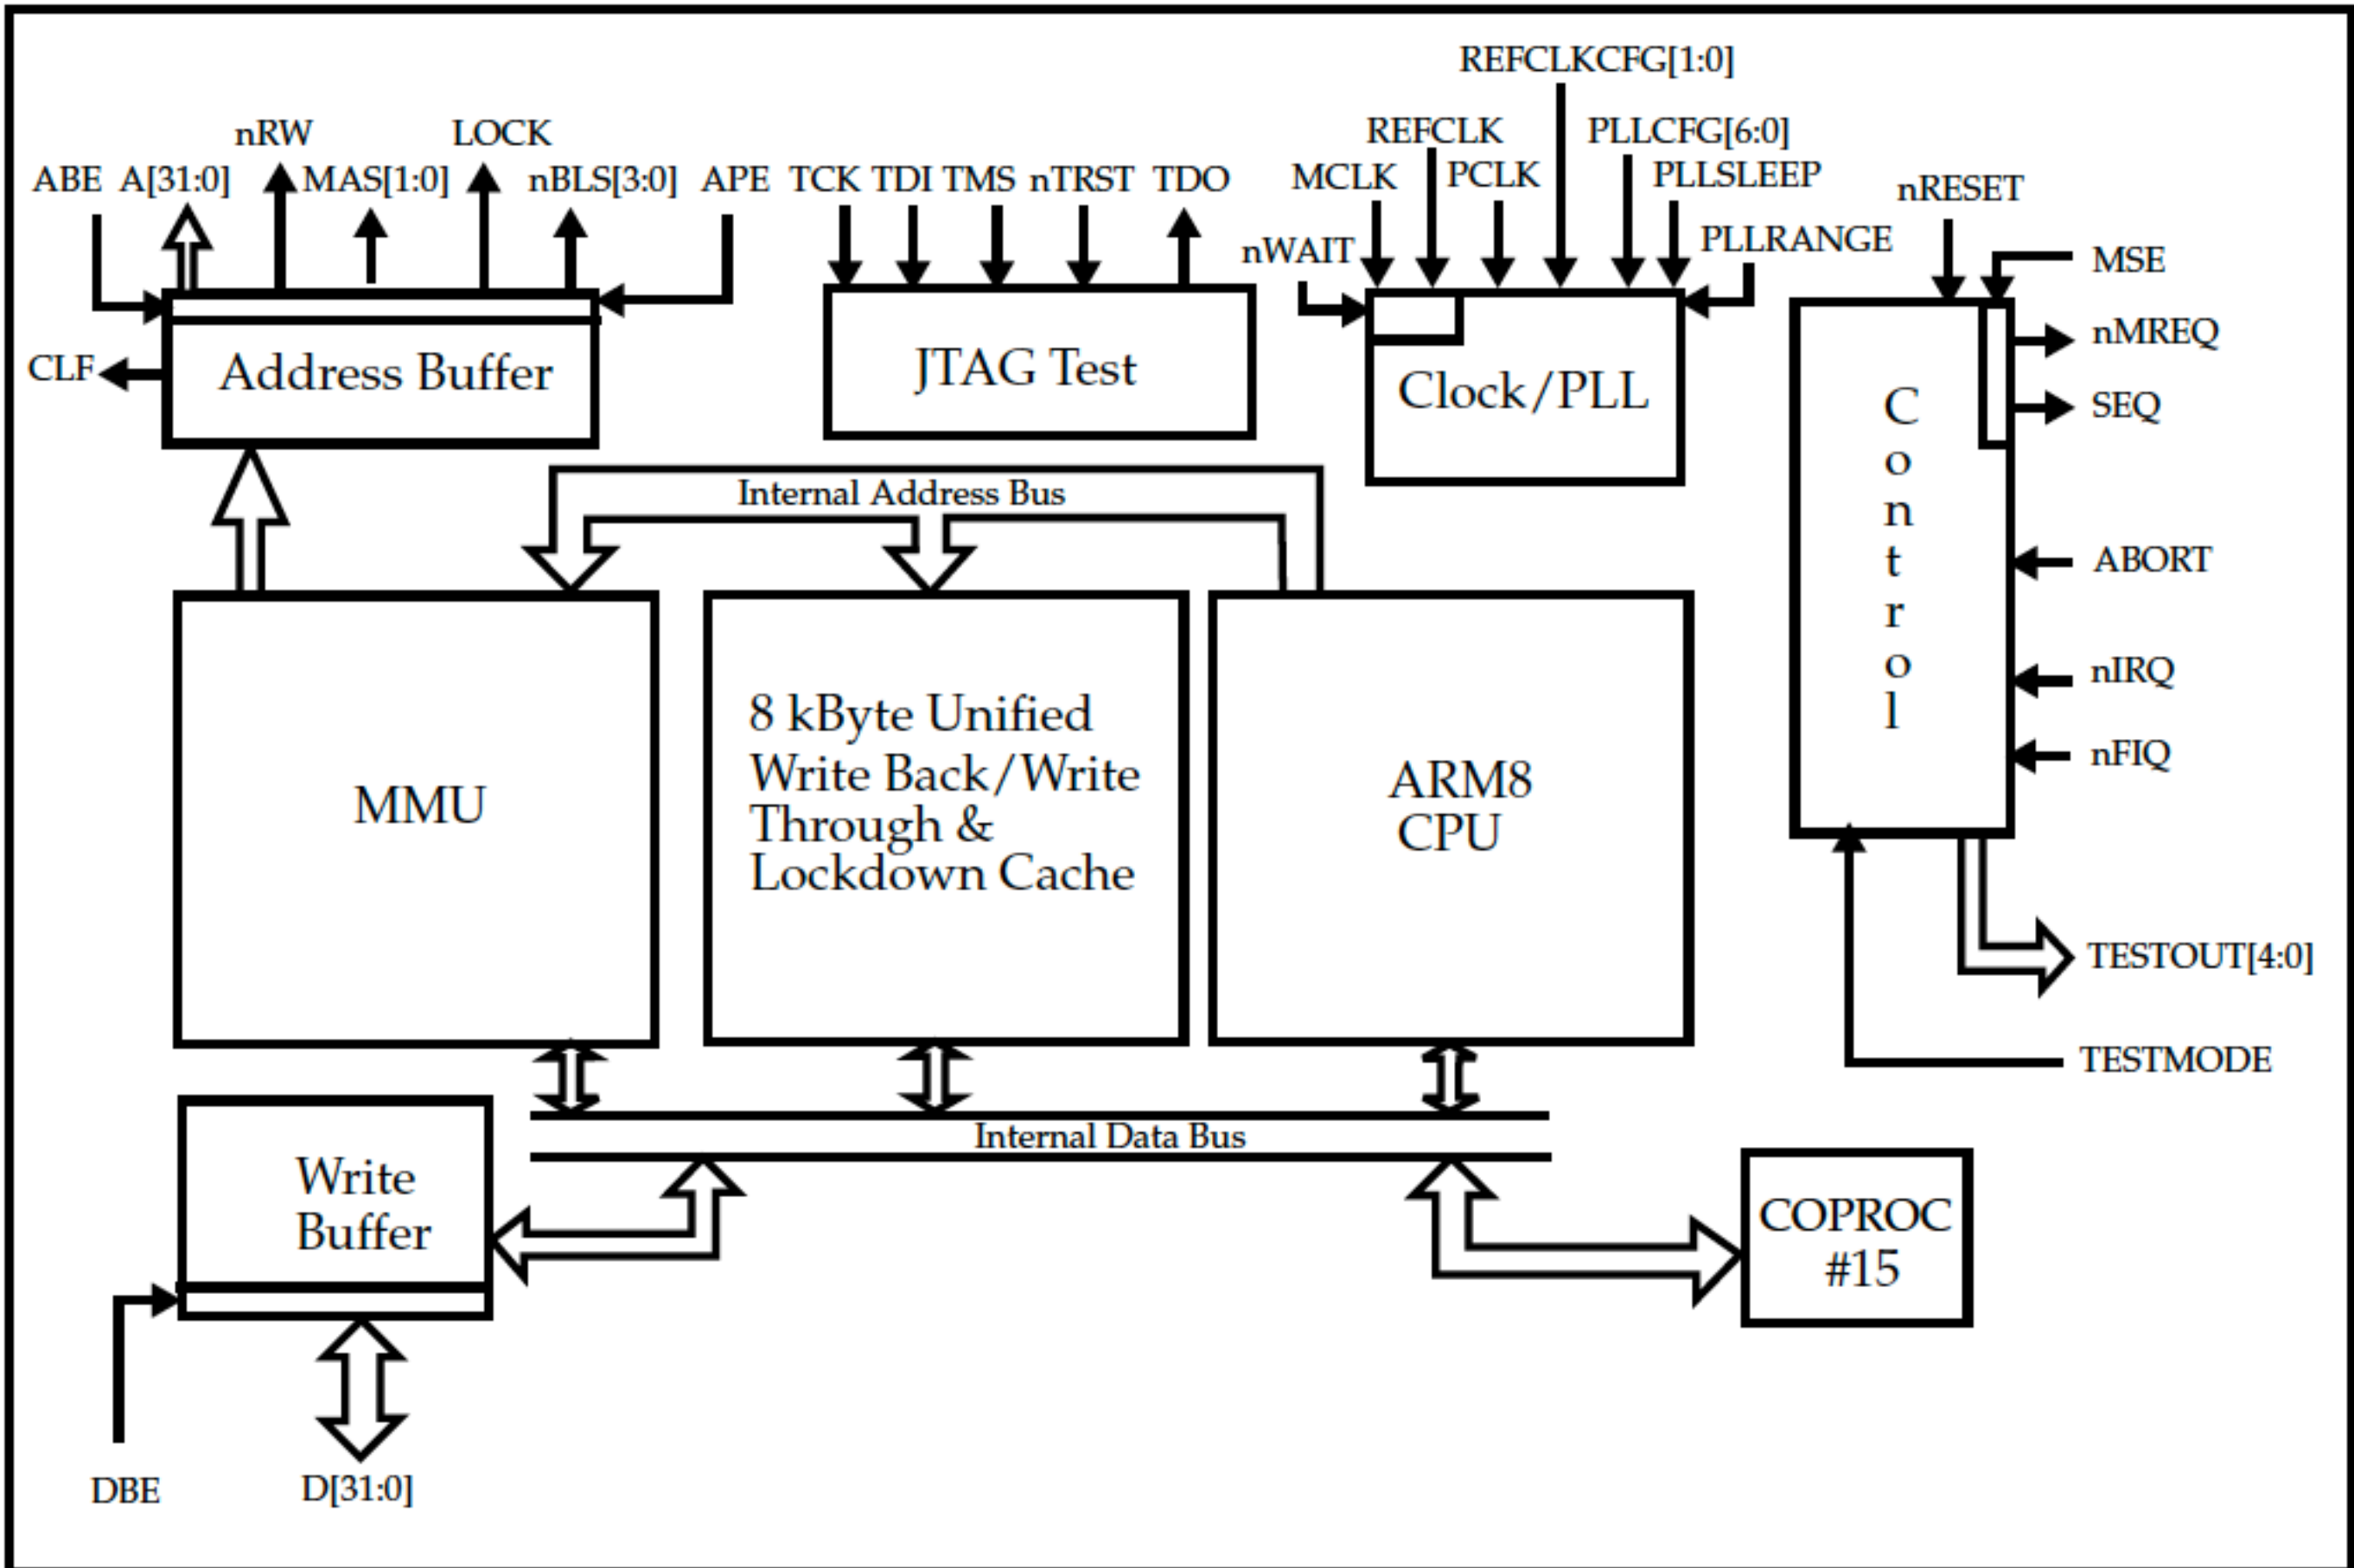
nRW
LOCK
ABE A[31:0] MAS[1:0] nBLS[3:0] APE TCK TDI TMS nTRST TDO
REFCLKCFG[1:0]
REFCLK
PLLCFG[6:0]
MCLK
PCLK
PLLSLEEP
nRESET
nWAIT
PLLRANGE
MSE
CLF
Address Buffer
JTAG Test
Clock/PLL
nMREQ
SEQ
Control
Internal Address Bus
ABORT
nIRQ
nFIQ
MMU
8 kByte Unified Write Back/Write Through & Lockdown Cache
ARM8 CPU
TESTOUT[4:0]
TESTMODE
Internal Data Bus
Write Buffer
COPROC #15
DBE
D[31:0]